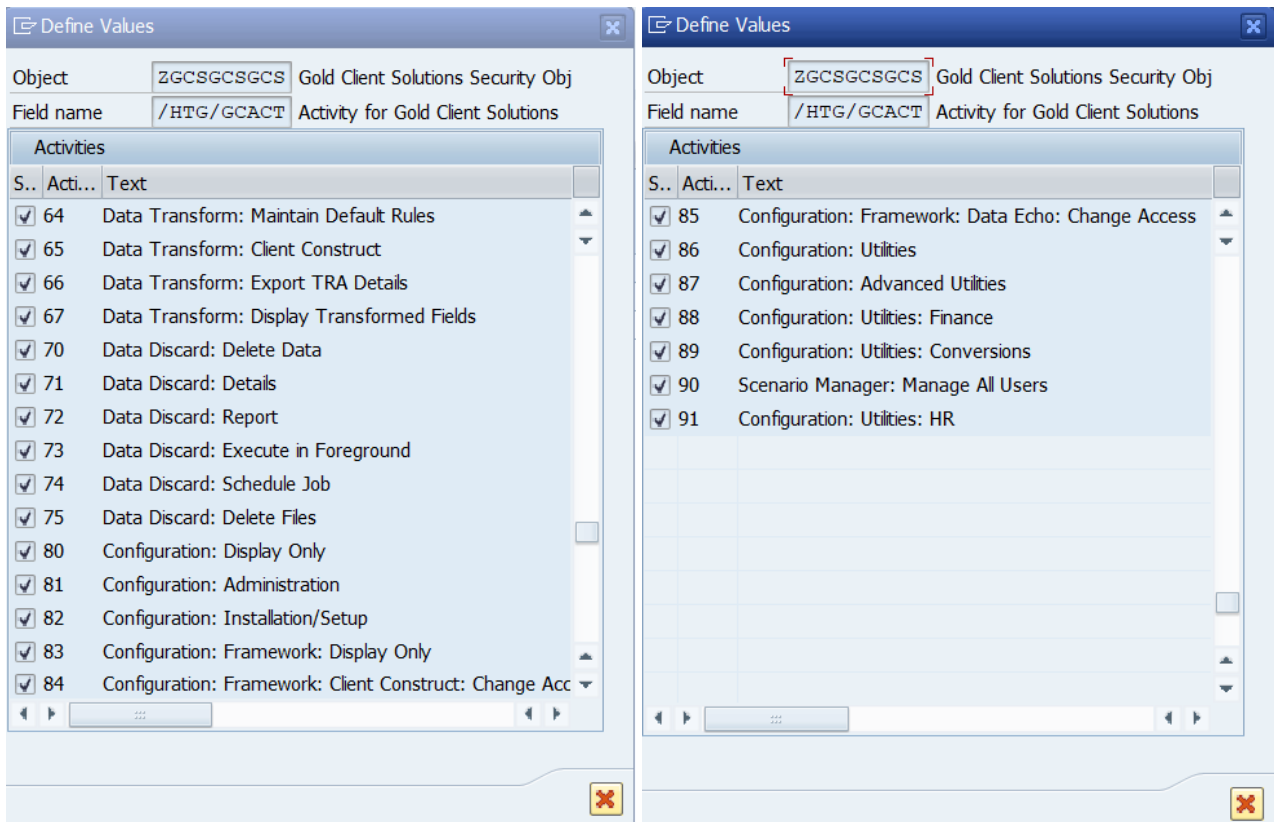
Define Values

| Object | ZGCSGCSGCS | Gold Client Solutions Security Obj |
|---|---|---|
| Field name | /HTG/GCACT | Activity for Gold Client Solutions |

Activities

| S.. | Acti... | Text |
|---|---|---|
| ☑ | 64 | Data Transform: Maintain Default Rules |
| ☑ | 65 | Data Transform: Client Construct |
| ☑ | 66 | Data Transform: Export TRA Details |
| ☑ | 67 | Data Transform: Display Transformed Fields |
| ☑ | 70 | Data Discard: Delete Data |
| ☑ | 71 | Data Discard: Details |
| ☑ | 72 | Data Discard: Report |
| ☑ | 73 | Data Discard: Execute in Foreground |
| ☑ | 74 | Data Discard: Schedule Job |
| ☑ | 75 | Data Discard: Delete Files |
| ☑ | 80 | Configuration: Display Only |
| ☑ | 81 | Configuration: Administration |
| ☑ | 82 | Configuration: Installation/Setup |
| ☑ | 83 | Configuration: Framework: Display Only |
| ☑ | 84 | Configuration: Framework: Client Construct: Change Acc |

Define Values

| Object | ZGCSGCSGCS | Gold Client Solutions Security Obj |
|---|---|---|
| Field name | /HTG/GCACT | Activity for Gold Client Solutions |

Activities

| S.. | Acti... | Text |
|---|---|---|
| ☑ | 85 | Configuration: Framework: Data Echo: Change Access |
| ☑ | 86 | Configuration: Utilities |
| ☑ | 87 | Configuration: Advanced Utilities |
| ☑ | 88 | Configuration: Utilities: Finance |
| ☑ | 89 | Configuration: Utilities: Conversions |
| ☑ | 90 | Scenario Manager: Manage All Users |
| ☑ | 91 | Configuration: Utilities: HR |